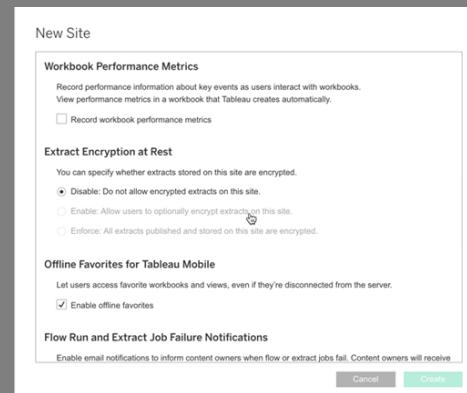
New Site

Workbook Performance Metrics

Record performance information about key events as users interact with workbooks. View performance metrics in a workbook that Tableau creates automatically.

Record workbook performance metrics

Extract Encryption at Rest

You can specify whether extracts stored on this site are encrypted.

Disable: Do not allow encrypted extracts on this site.

Enable: Allow users to optionally encrypt extracts on this site.

Enforce: All extracts published and stored on this site are encrypted.

Offline Favorites for Tableau Mobile

Let users access favorite workbooks and views, even if they're disconnected from the server.

Enable offline favorites

Flow Run and Extract Job Failure Notifications

Enable email notifications to inform content owners when flow or extract jobs fail. Content owners will receive

Cancel Create